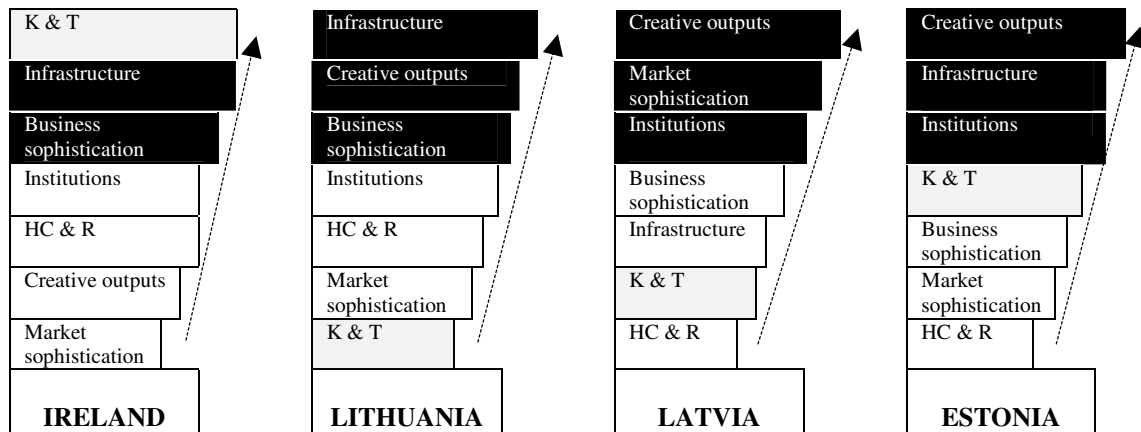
K & T
Infrastructure
Business sophistication
Institutions
HC & R
Creative outputs
Market sophistication
IRELAND

Infrastructure
Creative outputs
Business sophistication
Institutions
HC & R
Market sophistication
K & T
LITHUANIA

Creative outputs
Market sophistication
Institutions
Business sophistication
Infrastructure
K & T
HC & R
LATVIA

Creative outputs
Infrastructure
Institutions
K & T
Business sophistication
Market sophistication
HC & R
ESTONIA